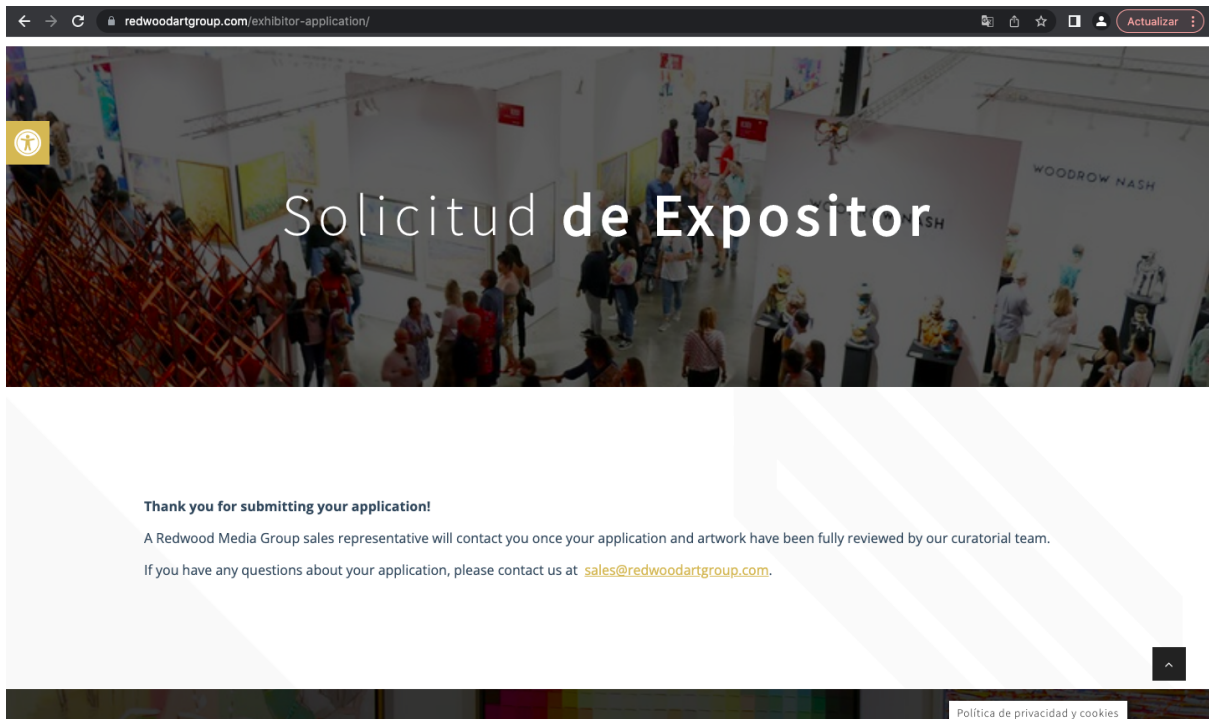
redwoodartgroup.com/exhibitor-application/

Actualizar

WOODROW NASH

Solicitud **de Expositor**

**Thank you for submitting your application!**

A Redwood Media Group sales representative will contact you once your application and artwork have been fully reviewed by our curatorial team.

If you have any questions about your application, please contact us at sales@redwoodartgroup.com.

Política de privacidad y cookies